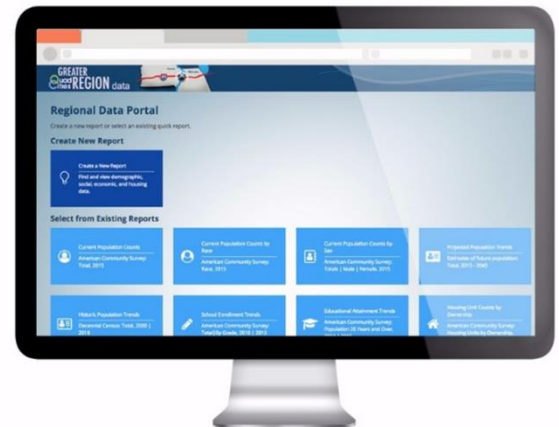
GREATER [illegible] REGION data

Regional Data Portal

Create a new report or select an existing quick report.

Create New Report

Create a New Report

Find and view demographic, social, economic, and housing data.

Select from Existing Reports

Current Population Counts

American Community Survey: Total, 2015

Current Population Counts by Race

American Community Survey: Race, 2015

Current Population Counts by Sex

American Community Survey: Totals | Male | Female, 2015

Projected Population Trends

Estimates of future population: Total, 2015 - 2040

Historic Population Trends

Decennial Census: Total, 2000 | 2015

School Enrollment Trends

American Community Survey: Total by Grade, 2010 | 2015

Educational Attainment Trends

American Community Survey: Population 25 Years and Over, 2010 | 2015

Housing Unit Counts by Ownership

American Community Survey: Housing Units by Ownership, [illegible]